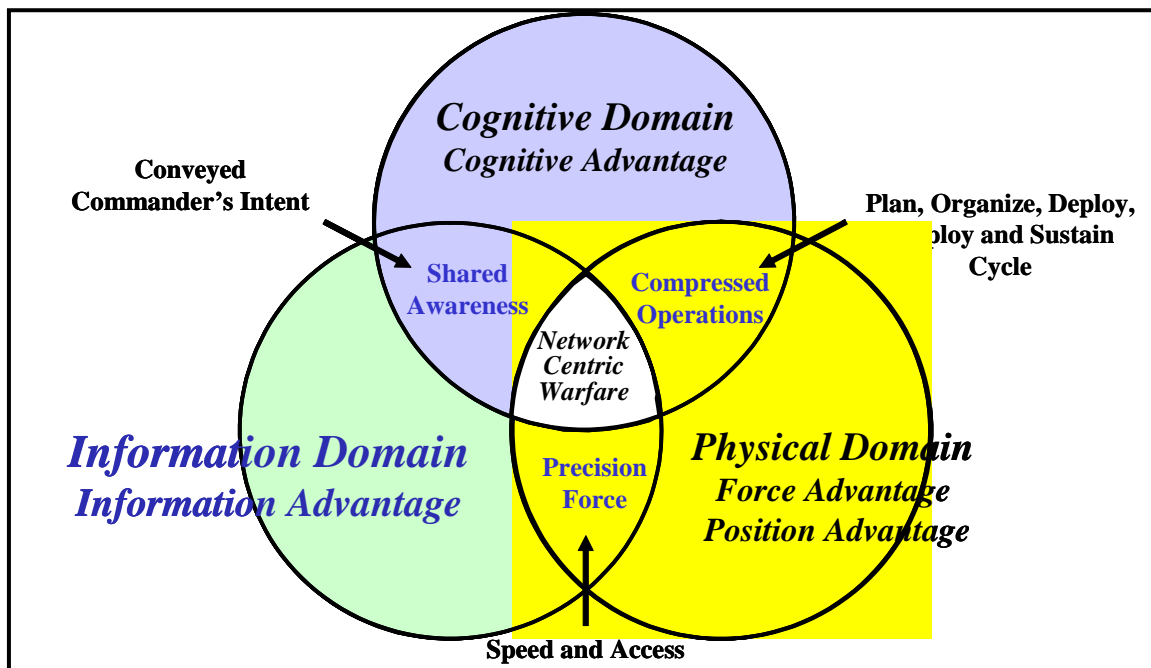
Cognitive Domain
Cognitive Advantage

Conveyed Commander's Intent

Plan, Organize, Deploy, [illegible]ploy and Sustain Cycle

Shared Awareness

Compressed Operations

Network Centric Warfare

Information Domain
Information Advantage

Precision Force

Physical Domain
Force Advantage
Position Advantage

Speed and Access